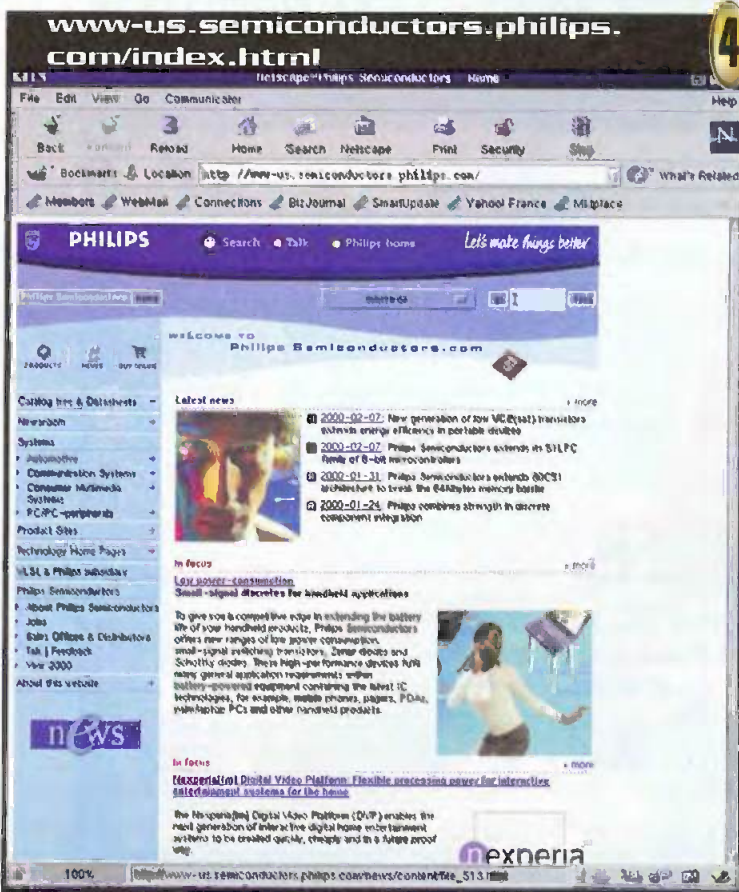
www-us.semiconductors.philips.com/index.html

4

Netscape: Philips Semiconductors Home

File Edit View Go Communicator Help

Back Forward Reload Home Search Netscape Print Security Stop

Bookmarks Location http://www-us.semiconductors.philips.com/ What's Related

Members WebMail Connections BizJournal SmartUpdate Yahoo! France Mktplace

PHILIPS Search Talk Philips home Let's make things better

WELCOME TO Philips Semiconductors.com

PRODUCTS NEWS BUY ONLINE

Catalog tree & Datasheets
Newsroom
Systems
Automotive
Communication Systems
Consumer Multimedia Systems
PC/PC-peripherals
Product Sites
Technology Home Pages
VLSI a Philips subsidiary
Philips Semiconductors
About Philips Semiconductors
Jobs
Sales Offices & Distributors
Talk | Feedback
Y2K 2000
About this website

news

Latest news more

2000-02-07 New generation of low VCE(sat) transistors extends energy efficiency in portable devices

2000-02-07 Philips Semiconductors extends its 51LPC family of 8-bit microcontrollers

2000-01-31 Philips Semiconductors extends 80C51 architecture to break the 64Kbytes memory barrier

2000-01-24 Philips combines strength in discrete component integration

In focus more

Low power-consumption Small-signal discretes for handheld applications

To give you a competitive edge in extending the battery life of your handheld products, Philips Semiconductors offers new ranges of low power consumption, small-signal switching transistors, Zener diodes and Schottky diodes. These high-performance devices fulfil many general application requirements within battery-powered equipment containing the latest IC technologies, for example, mobile phones, pagers, PDAs, palmtop PCs and other handheld products.

In focus more

Nexperia(tm) Digital Video Platform: Flexible processing power for interactive entertainment systems for the home

The Nexperia(tm) Digital Video Platform (DVP) enables the next generation of interactive digital home entertainment systems to be created quickly, cheaply and in a future proof way.

nexperia

100% http://www-us.semiconductors.philips.com/news/content/file_513.html